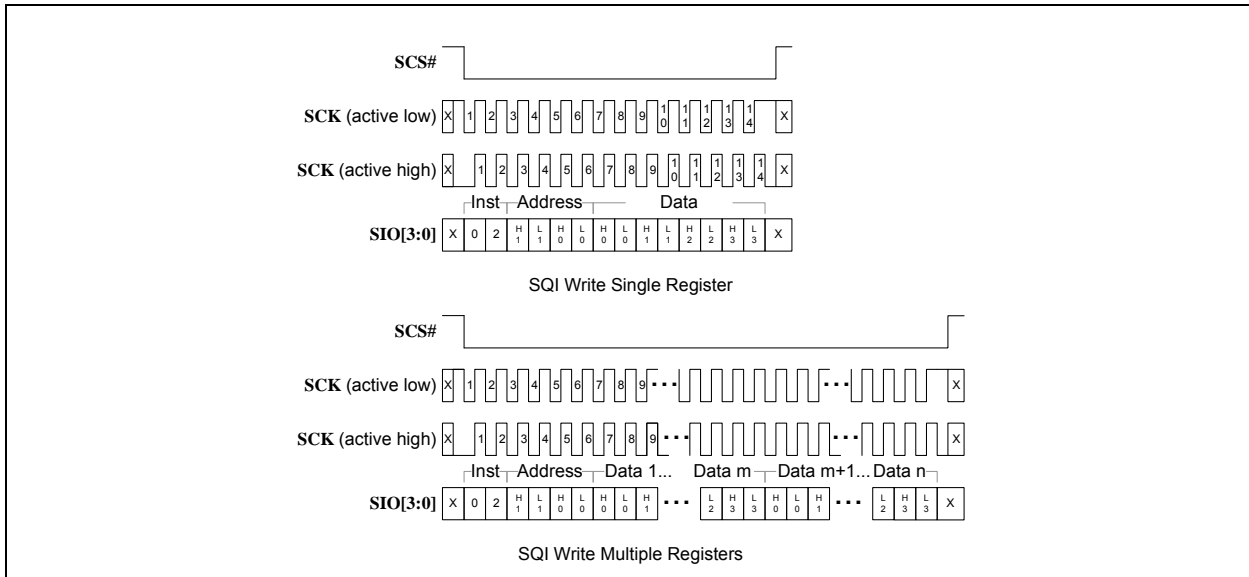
SCS#

SCK (active low) X 1 2 3 4 5 6 7 8 9 10 11 12 13 14 X

SCK (active high) X 1 2 3 4 5 6 7 8 9 10 11 12 13 14 X

Inst Address Data

SIO[3:0] X 0 2 H1 L1 H0 L0 H0 L0 H1 L1 H2 L2 H3 L3 X

SQI Write Single Register

SCS#

SCK (active low) X 1 2 3 4 5 6 7 8 9 ... ... X

SCK (active high) X 1 2 3 4 5 6 7 8 9 ... ... X

Inst Address Data 1... Data m Data m+1... Data n

SIO[3:0] X 0 2 H1 L1 H0 L0 H0 L0 H1 ... L2 H3 L3 H0 L0 H1 ... L2 H3 L3 X

SQI Write Multiple Registers